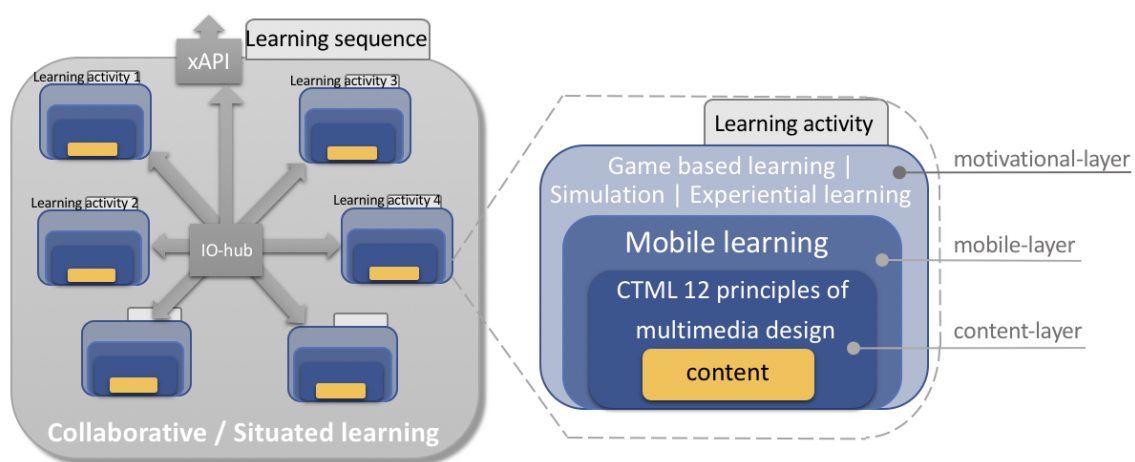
xAPI

Learning sequence

Learning activity 1

Learning activity 3

Learning activity 2

Learning activity 4

IO-hub

Collaborative / Situated learning

Learning activity

Game based learning | Simulation | Experiential learning

motivational-layer

Mobile learning

mobile-layer

CTML 12 principles of multimedia design

content-layer

content